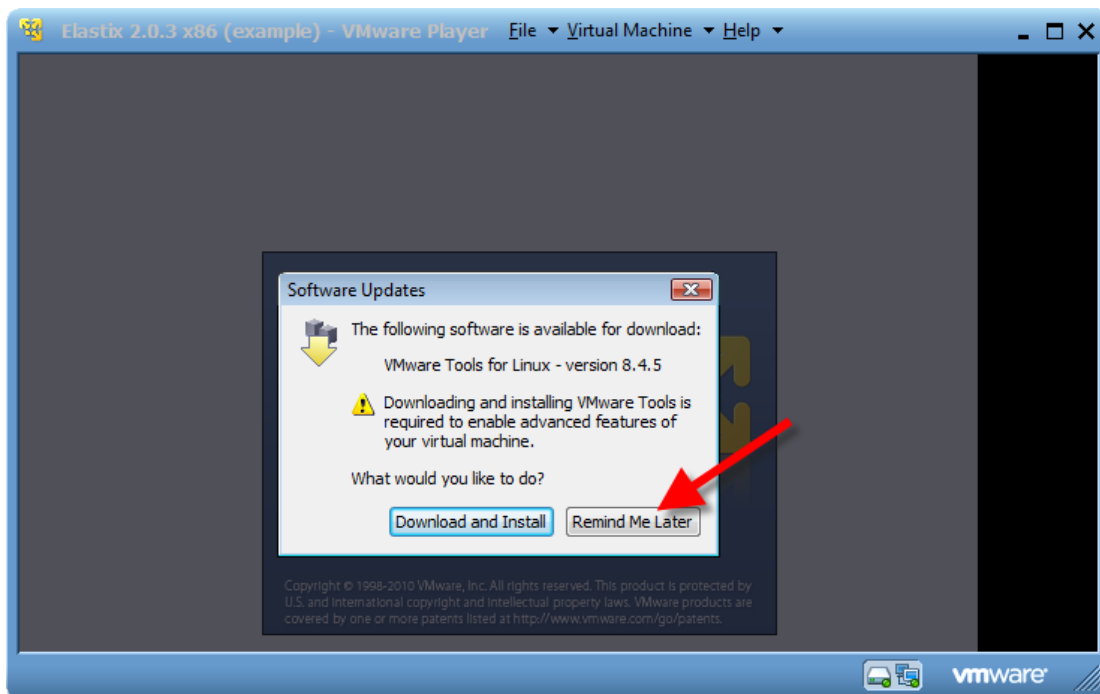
Elastix 2.0.3 x86 (example) - VMware Player File ▾ Virtual Machine ▾ Help ▾

Software Updates

The following software is available for download:

VMware Tools for Linux - version 8.4.5

Downloading and installing VMware Tools is required to enable advanced features of your virtual machine.

What would you like to do?

Download and Install

Remind Me Later

Copyright © 1998-2010 VMware, Inc. All rights reserved. This product is protected by U.S. and international copyright and intellectual property laws. VMware products are covered by one or more patents listed at http://www.vmware.com/go/patents.

vmware